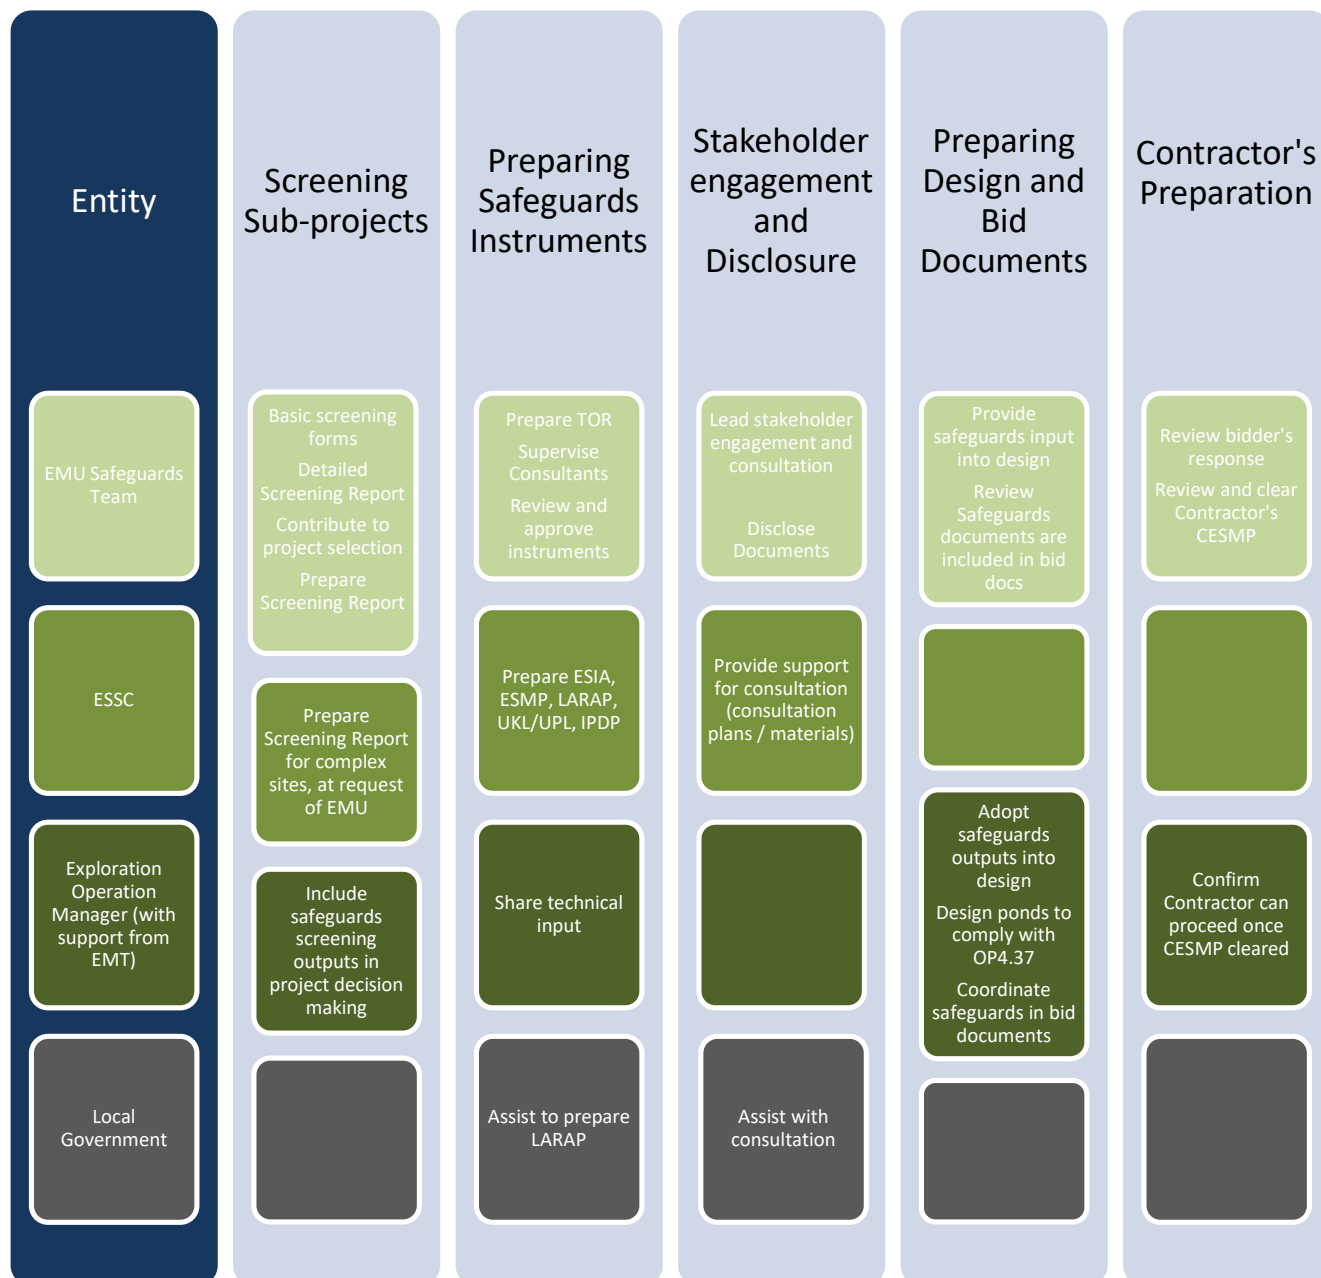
| Entity | Screening Sub-projects | Preparing Safeguards Instruments | Stakeholder engagement and Disclosure | Preparing Design and Bid Documents | Contractor's Preparation |
|---|---|---|---|---|---|
| EMU Safeguards Team | Basic screening forms<br>Detailed Screening Report<br>Contribute to project selection<br>Prepare Screening Report | Prepare TOR<br>Supervise Consultants<br>Review and approve instruments | Lead stakeholder engagement and consultation<br>Disclose Documents | Provide safeguards input into design<br>Review Safeguards documents are included in bid docs | Review bidder's response<br>Review and clear Contractor's CESMP |
| ESSC | Prepare Screening Report for complex sites, at request of EMU | Prepare ESIA, ESMP, LARAP, UKL/UPL, IPDP | Provide support for consultation (consultation plans / materials) | | |
| Exploration Operation Manager (with support from EMT) | Include safeguards screening outputs in project decision making | Share technical input | | Adopt safeguards outputs into design<br>Design ponds to comply with OP4.37<br>Coordinate safeguards in bid documents | Confirm Contractor can proceed once CESMP cleared |
| Local Government | | Assist to prepare LARAP | Assist with consultation | | |